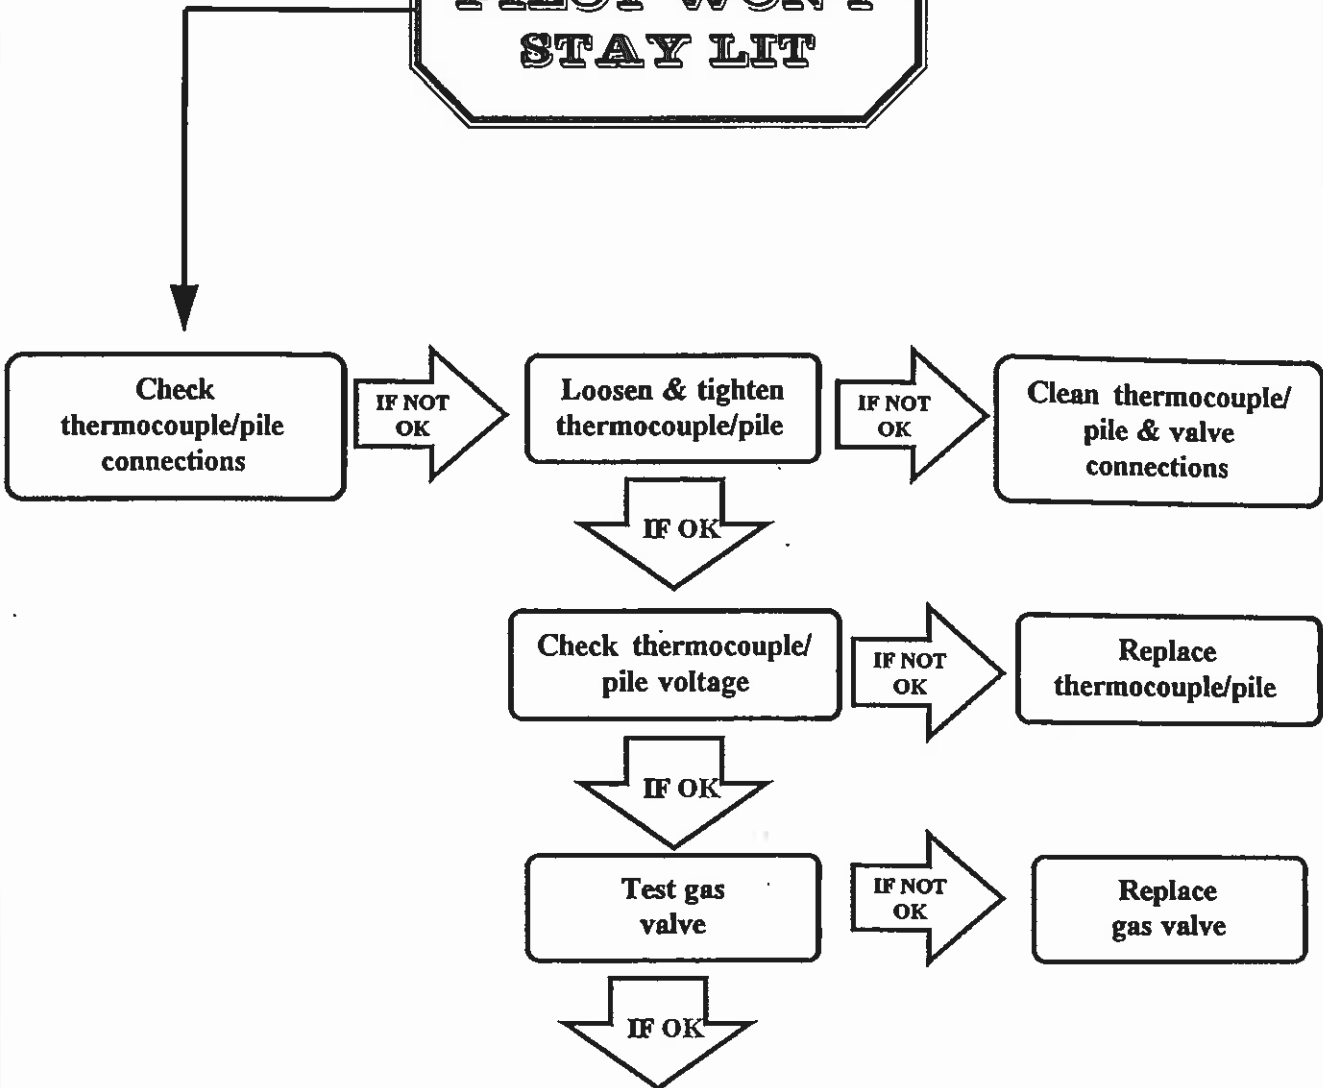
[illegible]

STAY LIT

Check thermocouple/pile connections

IF NOT OK

Loosen & tighten thermocouple/pile

IF NOT OK

Clean thermocouple/ pile & valve connections

IF OK

Check thermocouple/ pile voltage

IF NOT OK

Replace thermocouple/pile

IF OK

Test gas valve

IF NOT OK

Replace gas valve

IF OK